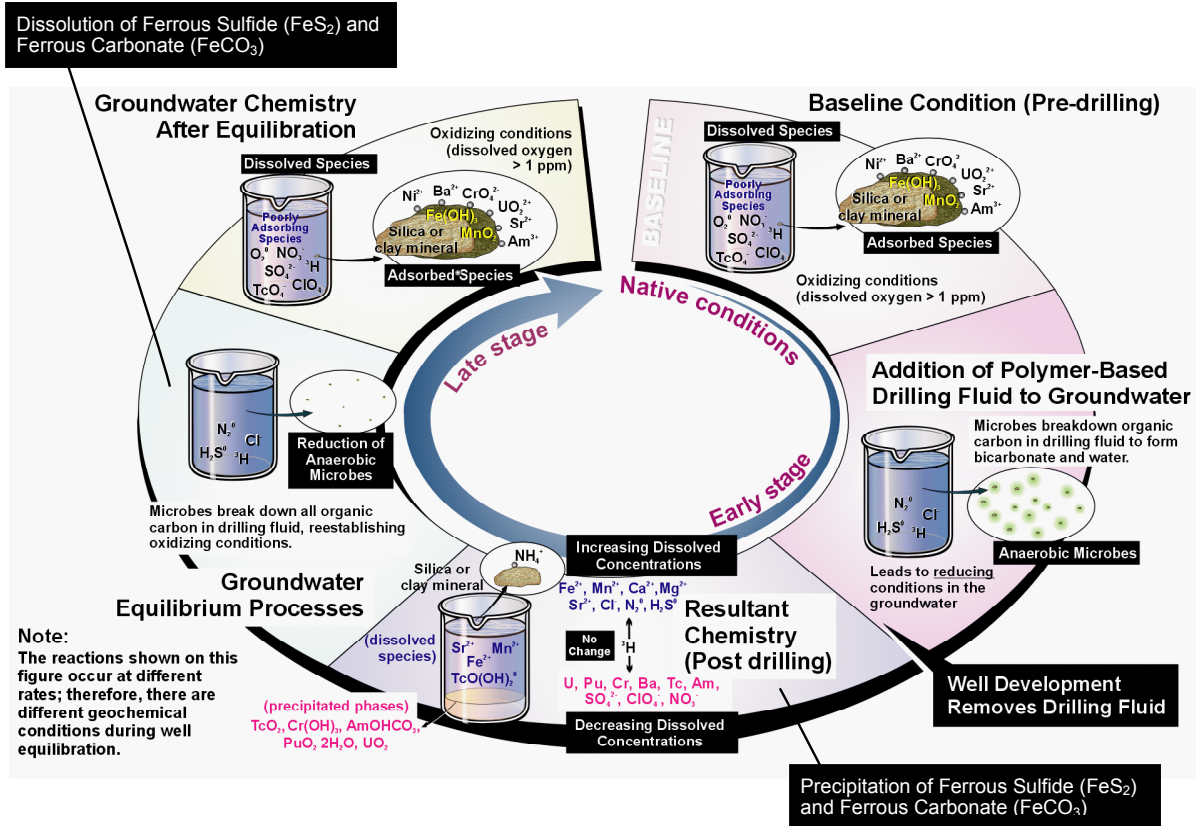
Dissolution of Ferrous Sulfide ($FeS_2$) and Ferrous Carbonate ($FeCO_3$)

Groundwater Chemistry After Equilibration

Oxidizing conditions (dissolved oxygen > 1 ppm)

Dissolved Species

Poorly Adsorbing Species
$O_2^0$ $NO_3^-$ $SO_4^{2-}$ $^3H$ $TcO_4^-$ $ClO_4^-$

$Ni^{2+}$ $Ba^{2+}$ $CrO_4^{2-}$ $UO_2^{2+}$ $Sr^{2+}$ $Am^{3+}$ $Fe(OH)_3$ $MnO_2$ Silica or clay mineral

Adsorbed Species

Baseline Condition (Pre-drilling)

BASELINE

Dissolved Species

Poorly Adsorbing Species
$O_2^0$ $NO_3^-$ $SO_4^{2-}$ $^3H$ $TcO_4^-$ $ClO_4^-$

$Ni^{2+}$ $Ba^{2+}$ $CrO_4^{2-}$ $UO_2^{2+}$ $Sr^{2+}$ $Am^{3+}$ $Fe(OH)_3$ $MnO_2$ Silica or clay mineral

Adsorbed Species

Oxidizing conditions (dissolved oxygen > 1 ppm)

Native conditions

Late stage

Early stage

$N_2^0$ $Cl^-$ $H_2S^0$ $^3H$

Reduction of Anaerobic Microbes

Microbes break down all organic carbon in drilling fluid, reestablishing oxidizing conditions.

Addition of Polymer-Based Drilling Fluid to Groundwater

Microbes breakdown organic carbon in drilling fluid to form bicarbonate and water.

$N_2^0$ $Cl^-$ $H_2S^0$ $^3H$

Anaerobic Microbes

Leads to reducing conditions in the groundwater

Silica or clay mineral

$NH_4^+$

Increasing Dissolved Concentrations

$Fe^{2+}$, $Mn^{2+}$, $Ca^{2+}$, $Mg^{2+}$ $Sr^{2+}$, $Cl^-$, $N_2^0$, $H_2S^0$

Groundwater Equilibrium Processes

Resultant Chemistry (Post drilling)

No Change

$^3H$

(dissolved species)

$Sr^{2+}$ $Mn^{2+}$ $Fe^{2+}$ $TcO(OH)_2^0$

U, Pu, Cr, Ba, Tc, Am, $SO_4^{2-}$, $ClO_4^-$, $NO_3^-$

Decreasing Dissolved Concentrations

(precipitated phases)
$TcO_2$, $Cr(OH)_3$, $AmOHCO_3$, $PuO_2$ $2H_2O$, $UO_2$

Note:
The reactions shown on this figure occur at different rates; therefore, there are different geochemical conditions during well equilibration.

Well Development Removes Drilling Fluid

Precipitation of Ferrous Sulfide ($FeS_2$) and Ferrous Carbonate ($FeCO_3$)